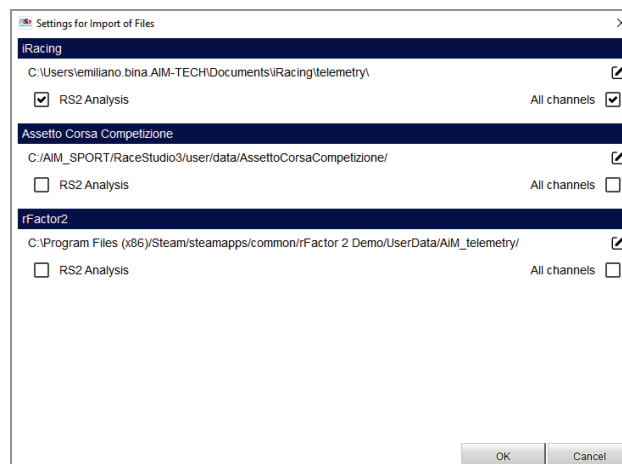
Settings for Import of Files

iRacing

C:\Users\emiliano.bina.AIM-TECH\Documents\iRacing\telemetry\

RS2 Analysis

All channels

Assetto Corsa Competizione

C:/AIM_SPORT/RaceStudio3/user/data/AssettoCorsaCompetizione/

RS2 Analysis

All channels

rFactor2

C:\Program Files (x86)/Steam/steamapps/common/rFactor 2 Demo/UserData/AiM_telemetry/

RS2 Analysis

All channels

OK

Cancel